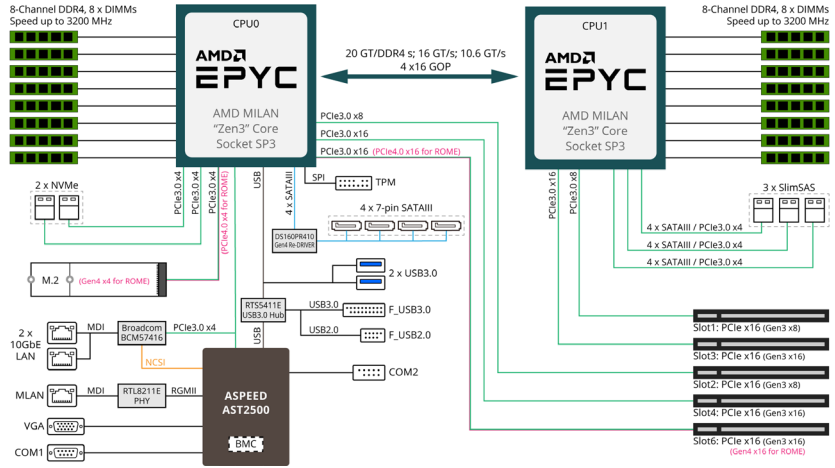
8-Channel DDR4, 8 x DIMMs
Speed up to 3200 MHz

CPU0

AMD EPYC

AMD MILAN
"Zen3" Core
Socket SP3

20 GT/DDR4 s; 16 GT/s; 10.6 GT/s
4 x16 GOP

CPU1

AMD EPYC

AMD MILAN
"Zen3" Core
Socket SP3

8-Channel DDR4, 8 x DIMMs
Speed up to 3200 MHz

PCIe3.0 x8
PCIe3.0 x16
PCIe3.0 x16 (PCIe4.0 x16 for ROME)

2 x NVMe

PCIe3.0 x4
PCIe3.0 x4
PCIe3.0 x4
(PCIe4.0 x4 for ROME)
USB
4 x SATAIII
SPI
TPM

4 x 7-pin SATAIII

DS160PR410
Gen4 Re-DRIVER

PCIe3.0 x16
PCIe3.0 x8

3 x SlimSAS

4 x SATAIII / PCIe3.0 x4
4 x SATAIII / PCIe3.0 x4
4 x SATAIII / PCIe3.0 x4

M.2
(Gen4 x4 for ROME)

2 x USB3.0

RTS5411E
USB3.0 Hub

USB3.0
F_USB3.0
USB2.0
F_USB2.0

2 x 10GbE LAN
MDI
Broadcom BCM57416
PCIe3.0 x4
NCSI
USB

ASPEED
AST2500
BMC

COM2

MLAN
MDI
RTL8211E PHY
RGMII

VGA
COM1

Slot1: PCIe x16 (Gen3 x8)
Slot3: PCIe x16 (Gen3 x16)
Slot2: PCIe x16 (Gen3 x8)
Slot4: PCIe x16 (Gen3 x16)
Slot6: PCIe x16 (Gen3 x16)
(Gen4 x16 for ROME)